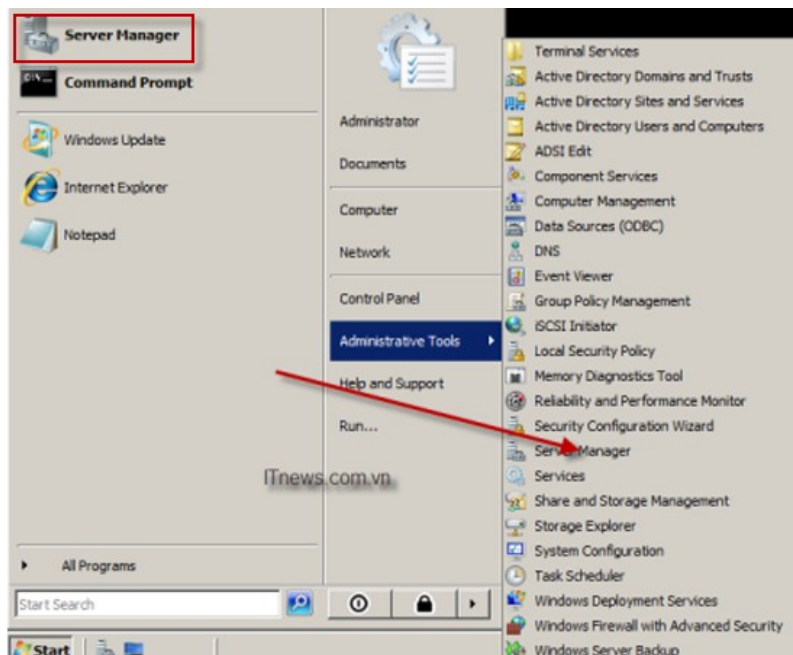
Server Manager
Command Prompt
Windows Update
Internet Explorer
Notepad
All Programs
Start Search
Start

Administrator
Documents
Computer
Network
Control Panel
Administrative Tools
Help and Support
Run...

ITnews.com.vn

Terminal Services
Active Directory Domains and Trusts
Active Directory Sites and Services
Active Directory Users and Computers
ADSI Edit
Component Services
Computer Management
Data Sources (ODBC)
DNS
Event Viewer
Group Policy Management
iSCSI Initiator
Local Security Policy
Memory Diagnostics Tool
Reliability and Performance Monitor
Security Configuration Wizard
Server Manager
Services
Share and Storage Management
Storage Explorer
System Configuration
Task Scheduler
Windows Deployment Services
Windows Firewall with Advanced Security
Windows Server Backup